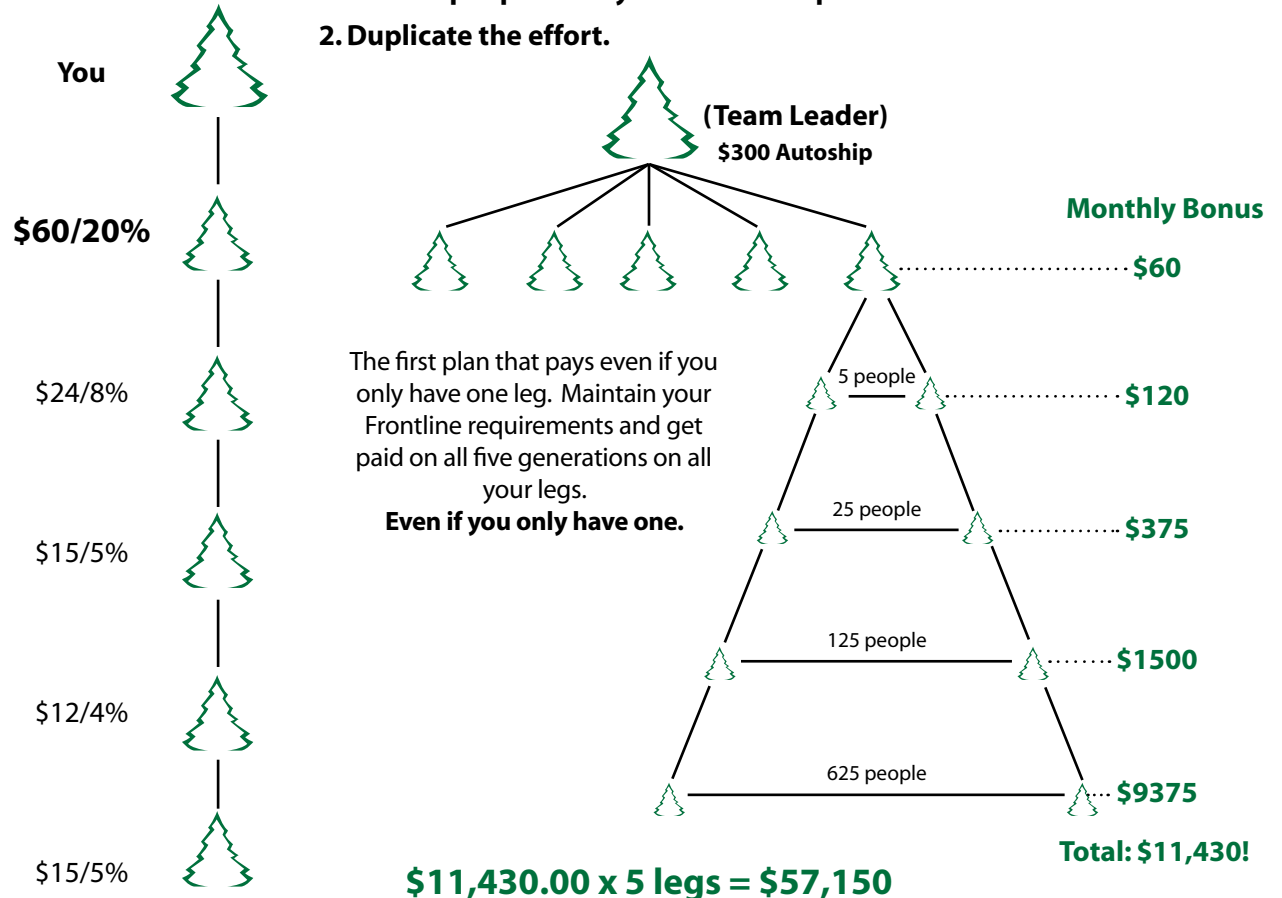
2. Duplicate the effort.

You

(Team Leader)
$300 Autoship

Monthly Bonus

$60/20%

$60

The first plan that pays even if you only have one leg. Maintain your Frontline requirements and get paid on all five generations on all your legs.
**Even if you only have one.**

$24/8%

5 people

$120

25 people

$375

$15/5%

125 people

$1500

$12/4%

625 people

$9375

Total: $11,430!

$15/5%

$11,430.00 x 5 legs = $57,150